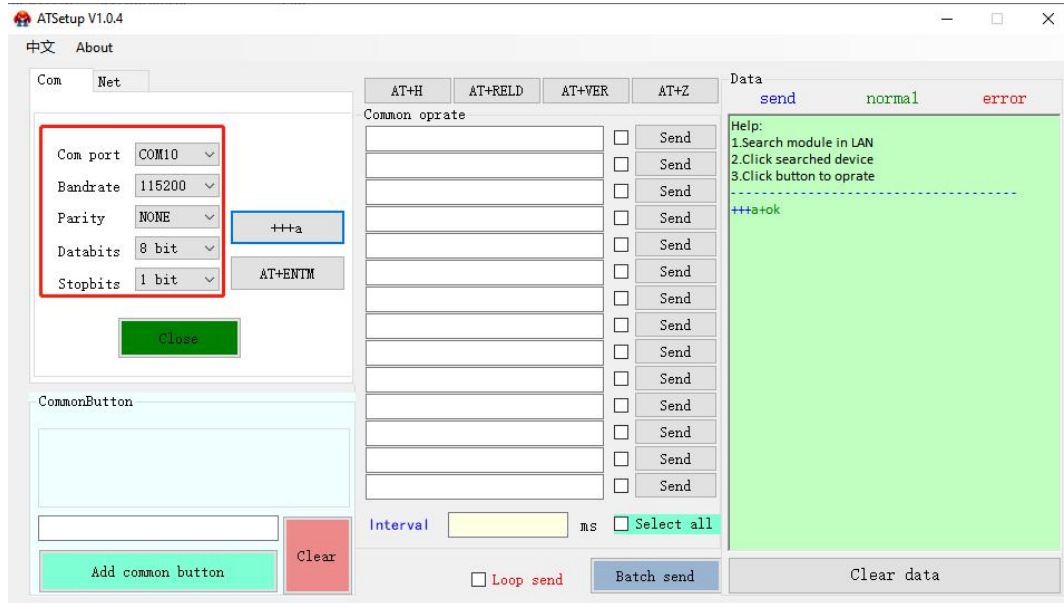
ATSetup V1.0.4

中文 About

Com Net

Com port COM10
Bandrate 115200
Parity NONE
Databits 8 bit
Stopbits 1 bit

+++a
AT+ENTM

Close

CommonButton

Add common button
Clear

AT+H AT+RELD AT+VER AT+Z

Common oprate

Send
Send
Send
Send
Send
Send
Send
Send
Send
Send
Send
Send
Send
Send

Interval ms Select all

Loop send Batch send

Data
send normal error

Help:
1.Search module in LAN
2.Click searched device
3.Click button to oprate
+++a+ok

Clear data